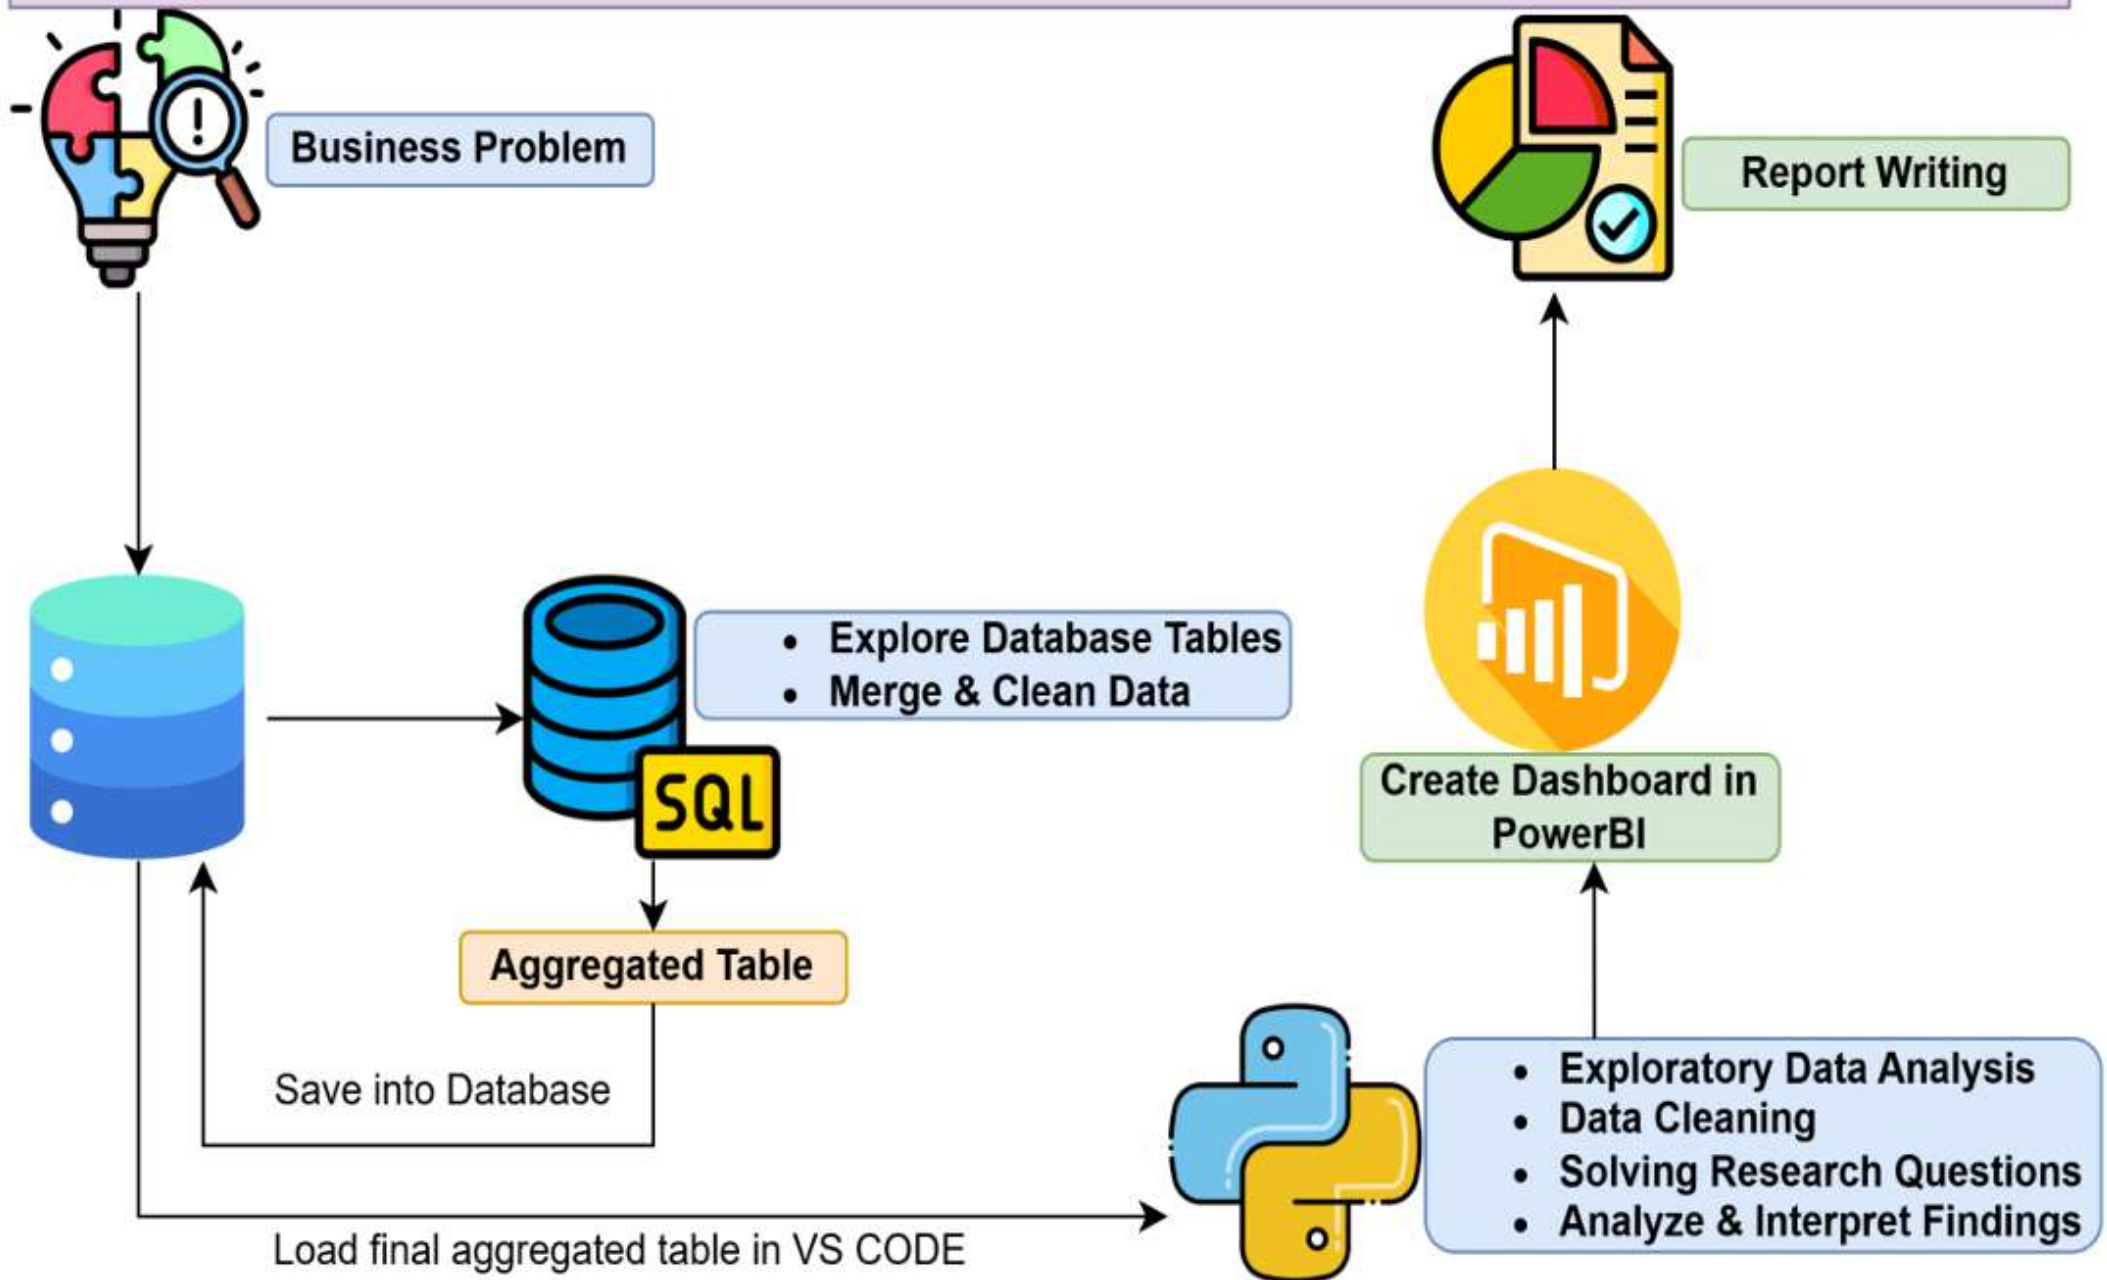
Business Problem

Report Writing

- Explore Database Tables
- Merge & Clean Data

SQL

Create Dashboard in PowerBI

Aggregated Table

Save into Database

- Exploratory Data Analysis
- Data Cleaning
- Solving Research Questions
- Analyze & Interpret Findings

Load final aggregated table in VS CODE